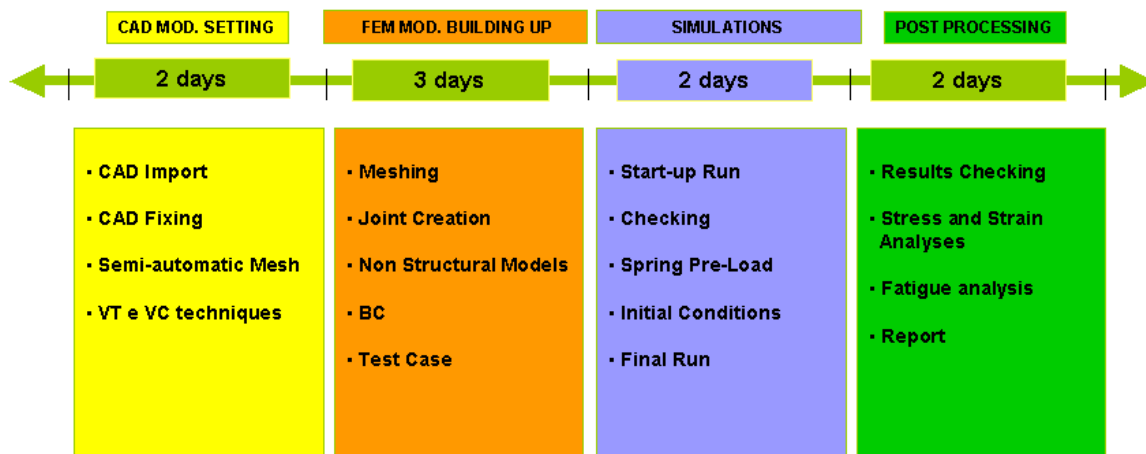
CAD MOD. SETTING

2 days

▪ CAD Import

▪ CAD Fixing

▪ Semi-automatic Mesh

▪ VT e VC techniques

FEM MOD. BUILDING UP

3 days

▪ Meshing

▪ Joint Creation

▪ Non Structural Models

▪ BC

▪ Test Case

SIMULATIONS

2 days

▪ Start-up Run

▪ Checking

▪ Spring Pre-Load

▪ Initial Conditions

▪ Final Run

POST PROCESSING

2 days

▪ Results Checking

▪ Stress and Strain Analyses

▪ Fatigue analysis

▪ Report